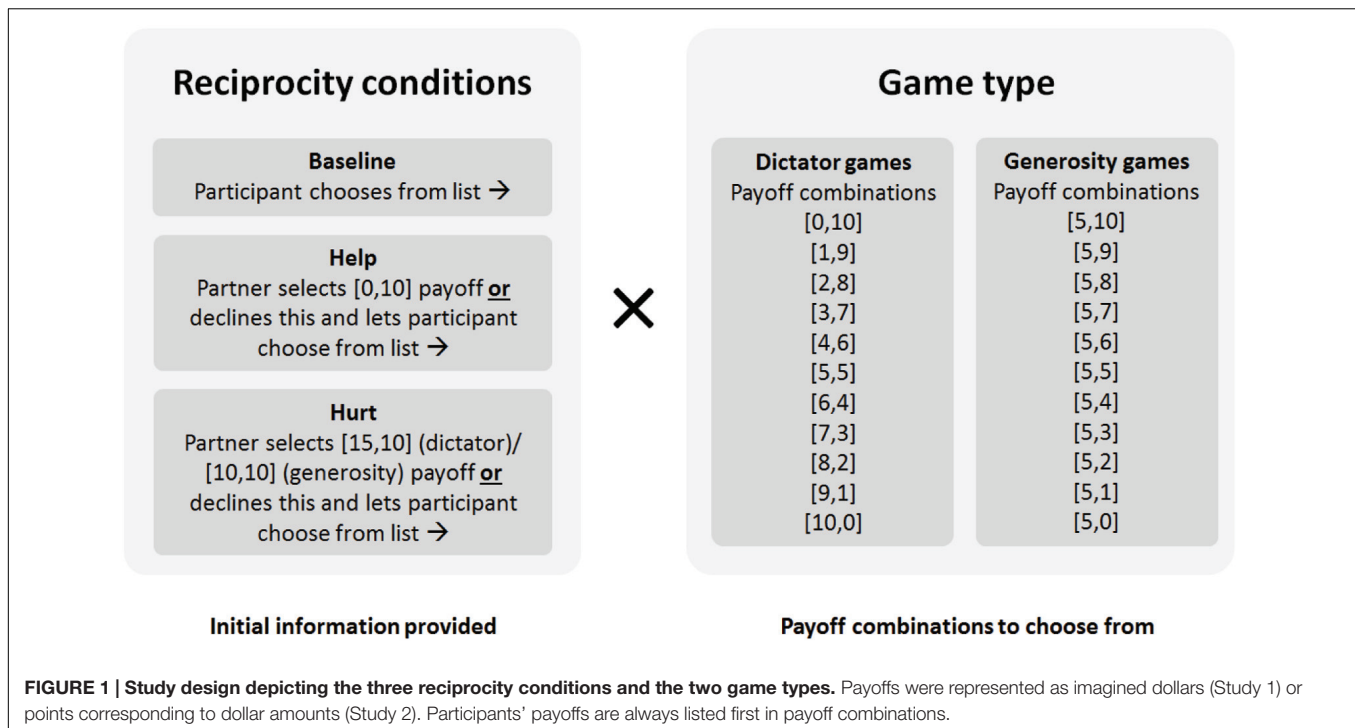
Reciprocity conditions

Baseline
Participant chooses from list →

Help
Partner selects [0,10] payoff or declines this and lets participant choose from list →

Hurt
Partner selects [15,10] (dictator)/ [10,10] (generosity) payoff or declines this and lets participant choose from list →

×

Game type

Dictator games
Payoff combinations
[0,10]
[1,9]
[2,8]
[3,7]
[4,6]
[5,5]
[6,4]
[7,3]
[8,2]
[9,1]
[10,0]

Generosity games
Payoff combinations
[5,10]
[5,9]
[5,8]
[5,7]
[5,6]
[5,5]
[5,4]
[5,3]
[5,2]
[5,1]
[5,0]

Initial information provided

Payoff combinations to choose from

FIGURE 1 | Study design depicting the three reciprocity conditions and the two game types. Payoffs were represented as imagined dollars (Study 1) or points corresponding to dollar amounts (Study 2). Participants' payoffs are always listed first in payoff combinations.